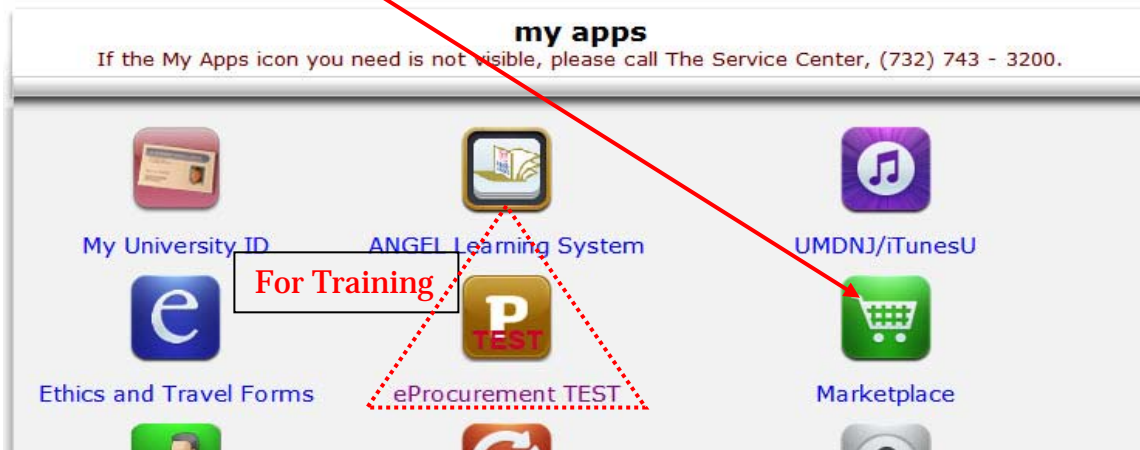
my apps

If the My Apps icon you need is not visible, please call The Service Center, (732) 743 - 3200.

My University ID

ANGEL Learning System

UMDNJ/iTunesU

For Training

P TEST

Ethics and Travel Forms

eProcurement TEST

Marketplace